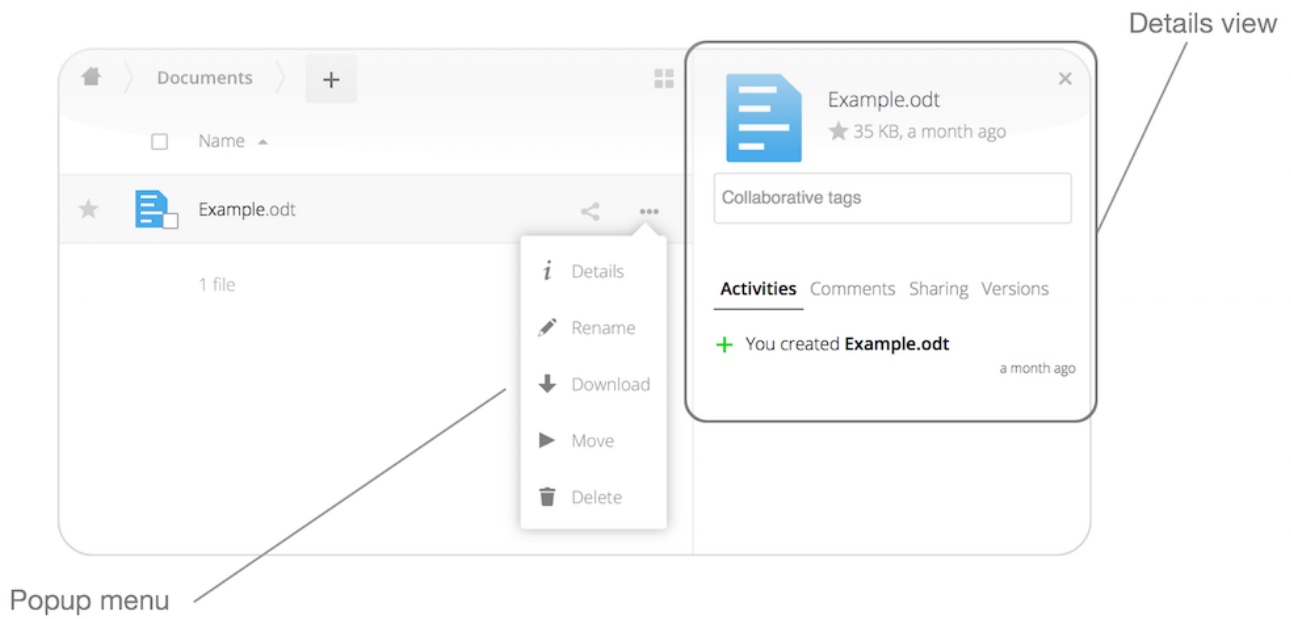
Details view

Documents +

Name

Example.odt

1 file

Details
Rename
Download
Move
Delete

Example.odt
35 KB, a month ago

Collaborative tags

Activities Comments Sharing Versions

+ You created **Example.odt**
a month ago

Popup menu